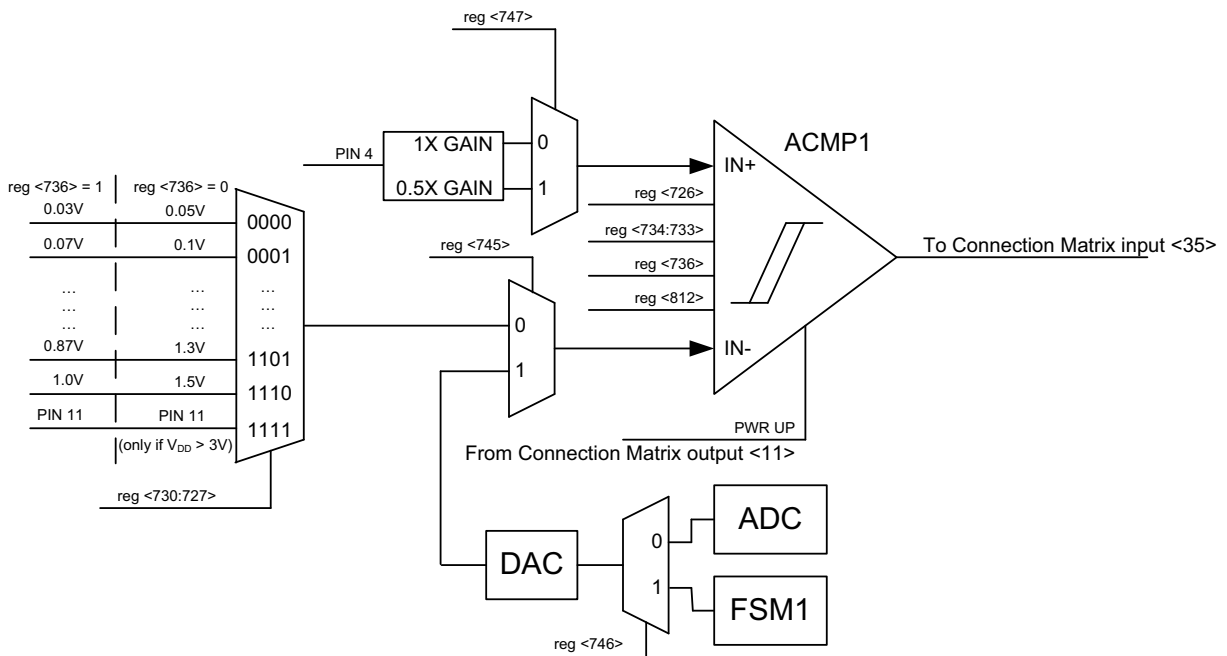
reg <747>

PIN 4

1X GAIN

0.5X GAIN

0

1

ACMP1

IN+

reg <726>

reg <734:733>

reg <736>

reg <812>

IN-

To Connection Matrix input <35>

reg <736> = 1

reg <736> = 0

0.03V

0.05V

0000

0.07V

0.1V

0001

...

...

...

...

...

...

...

...

...

0.87V

1.3V

1101

1.0V

1.5V

1110

PIN 11

PIN 11

1111

(only if $V_{DD}$ > 3V)

reg <730:727>

reg <745>

0

1

PWR UP

From Connection Matrix output <11>

DAC

0

1

ADC

FSM1

reg <746>